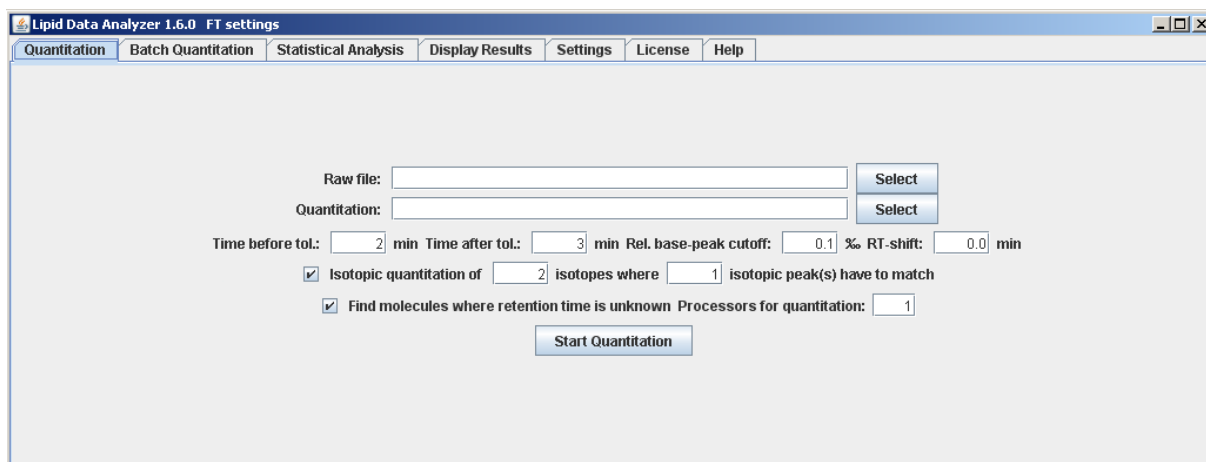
Lipid Data Analyzer 1.6.0 FT settings

Quantitation | Batch Quantitation | Statistical Analysis | Display Results | Settings | License | Help

Raw file: Select

Quantitation: Select

Time before tol.: 2 min Time after tol.: 3 min Rel. base-peak cutoff: 0.1 ‰ RT-shift: 0.0 min

Isotopic quantitation of 2 isotopes where 1 isotopic peak(s) have to match

Find molecules where retention time is unknown Processors for quantitation: 1

Start Quantitation